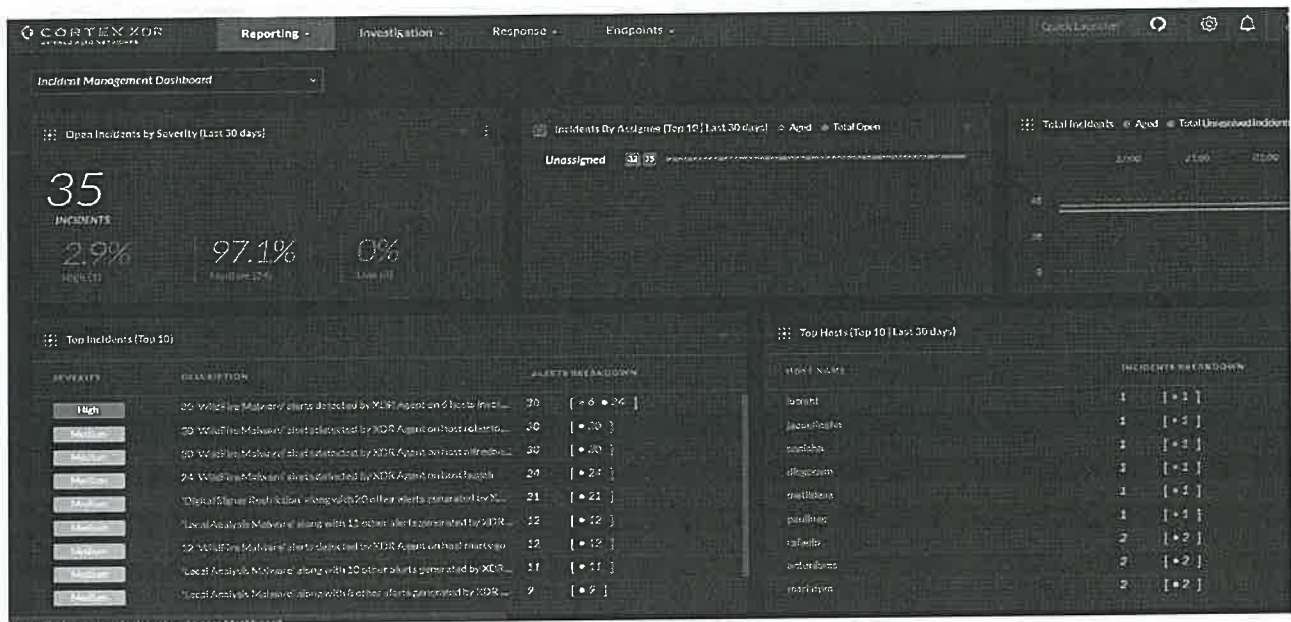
CORTEX XDR
Reporting ⌄ Investigation ⌄ Response ⌄ Endpoints ⌄ Quick Launcher

Incident Management Dashboard

Open Incidents by Severity (Last 30 days)

35
INCIDENTS
2.9%
High (1)
97.1%
Medium (34)
0%
Low (0)

Incidents By Assignee (Top 10 | Last 30 days) ● Aged ● Total Open
Unassigned 33 35

Total Incidents ● Aged ● Total Unresolved Incidents

Top Incidents (Top 10)

| SEVERITY | DESCRIPTION | ALERTS BREAKDOWN | |
|---|---|---|---|
| High | 30 'WildFire Malware' alerts detected by XDR Agent on 6 hosts invol... | 30 | [ ● 6 ● 24 ] |
| Medium | 30 'WildFire Malware' alerts detected by XDR Agent on host roberto... | 30 | [ ● 30 ] |
| Medium | 30 'WildFire Malware' alerts detected by XDR Agent on host alfredo... | 30 | [ ● 30 ] |
| Medium | 24 'WildFire Malware' alerts detected by XDR Agent on host ... | 24 | [ ● 24 ] |
| Medium | 'Digital Signer Restriction' along with 20 other alerts generated by X... | 21 | [ ● 21 ] |
| Medium | 'Local Analysis Malware' along with 11 other alerts generated by XDR... | 12 | [ ● 12 ] |
| Medium | 12 'WildFire Malware' alerts detected by XDR Agent on host ... | 12 | [ ● 12 ] |
| Medium | 'Local Analysis Malware' along with 10 other alerts generated by XDR... | 11 | [ ● 11 ] |
| Medium | 'Local Analysis Malware' along with 8 other alerts generated by XDR... | 9 | [ ● 9 ] |

Top Hosts (Top 10 | Last 30 days)

| HOST NAME | INCIDENTS BREAKDOWN | |
|---|---|---|
| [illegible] | 1 | [ ● 1 ] |
| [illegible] | 1 | [ ● 1 ] |
| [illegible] | 1 | [ ● 1 ] |
| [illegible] | 1 | [ ● 1 ] |
| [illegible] | 1 | [ ● 1 ] |
| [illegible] | 1 | [ ● 1 ] |
| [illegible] | 2 | [ ● 2 ] |
| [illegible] | 2 | [ ● 2 ] |
| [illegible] | 2 | [ ● 2 ] |